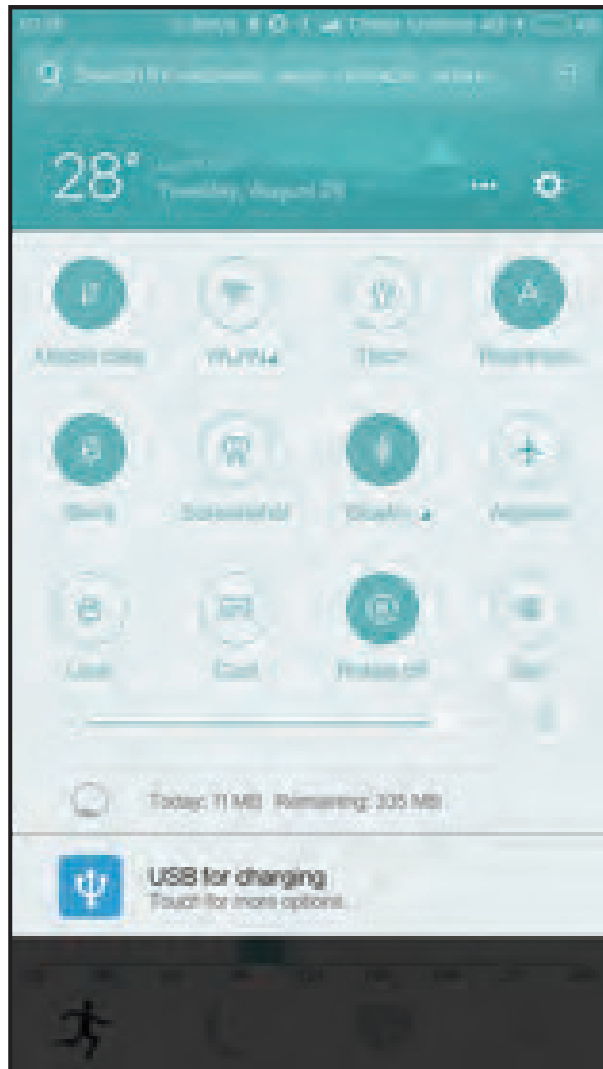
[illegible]

Search for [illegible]

28°

Tuesday, August 29

Mobile data

WLAN

Torch

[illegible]

Sorry

Screenshot

Bluetooth

Airplane

Lock

Cast

Hotspot

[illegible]

Today: 11 MB Remaining: 335 MB

USB for charging
Touch for more options.